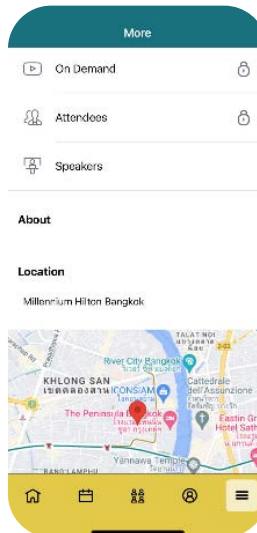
More

On Demand

Attendees

Speakers

About

Location

Millennium Hilton Bangkok

TALAT NOI
River City Bangkok
KHLONG SAN
เขตคลองสาน
ICONSIAM
Cattedrale dell'Assunzione
The Peninsula Bangkok
Eastin Gr Hotel Sath
Yannawa Temple
BANG LAMPHU